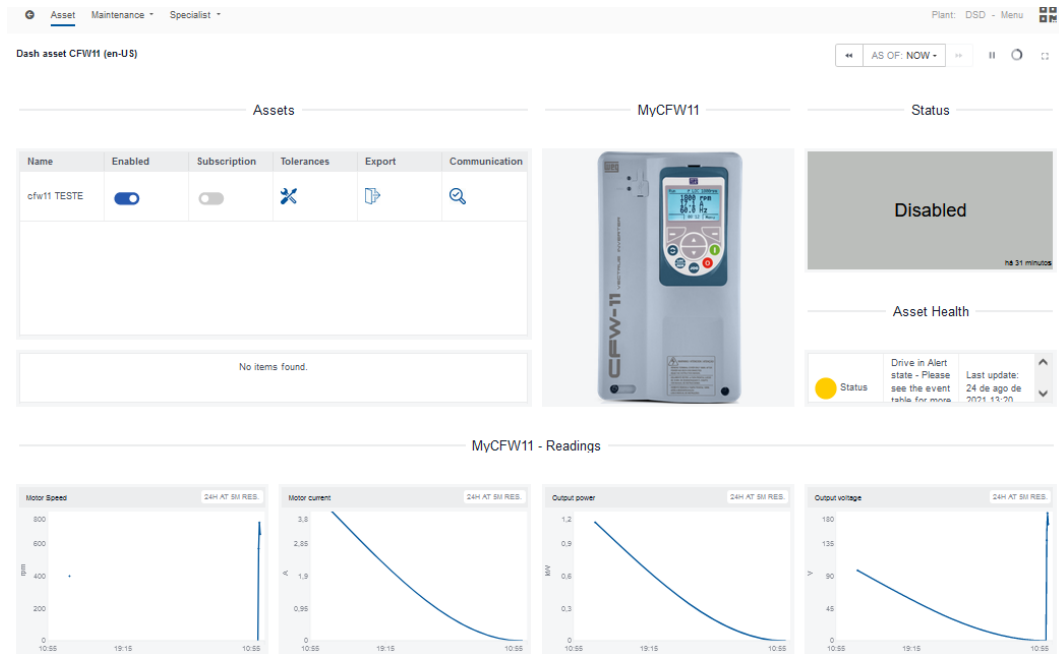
Asset Maintenance ▾ Specialist ▾

Plant: DSD - Menu

Dash asset CFW11 (en-US)

AS OF: NOW ▾

Assets

| Name | Enabled | Subscription | Tolerances | Export | Communication |
|---|---|---|---|---|---|
| cfw11 TESTE | | | | | |

No items found.

MyCFW11

CFW-11
VECTRUS INVERTER

Status

Disabled

há 31 minutos

Asset Health

Status | Drive in Alert state - Please see the event table for more | Last update: 24 de ago de 2021 13:20

MyCFW11 - Readings

Motor Speed 24H AT 5M RES.
800
600
400
200
0
rpm
10:55 19:15 10:55

Motor current 24H AT 5M RES.
3,8
2,85
1,9
0,95
0
A
10:55 19:15 10:55

Output power 24H AT 5M RES.
1,2
0,9
0,6
0,3
0
kW
10:55 19:15 10:55

Output voltage 24H AT 5M RES.
180
135
90
45
0
V
10:55 19:15 10:55